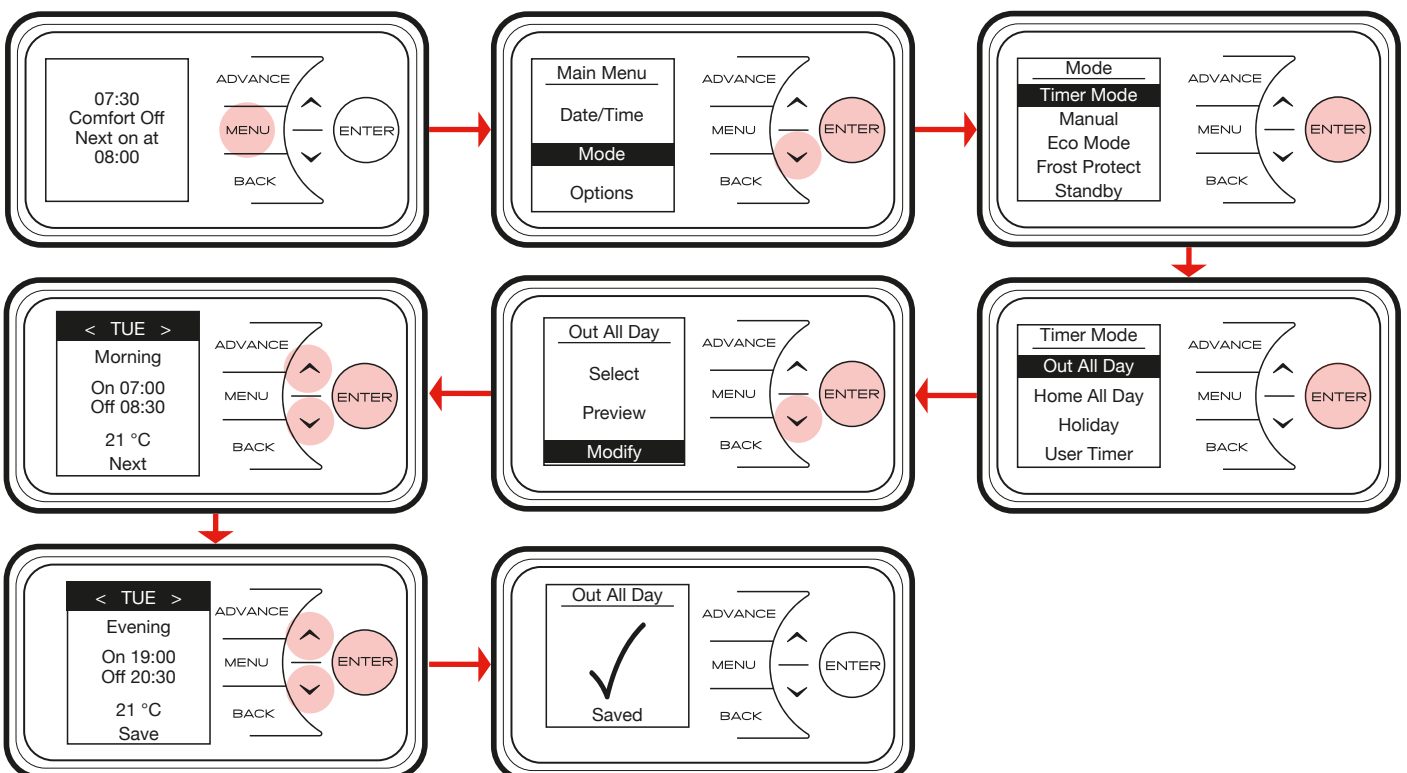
07:30
Comfort Off
Next on at
08:00

ADVANCE
MENU
BACK
ENTER

Main Menu
Date/Time
Mode
Options

ADVANCE
MENU
BACK
ENTER

Mode
Timer Mode
Manual
Eco Mode
Frost Protect
Standby

ADVANCE
MENU
BACK
ENTER

Timer Mode
Out All Day
Home All Day
Holiday
User Timer

ADVANCE
MENU
BACK
ENTER

Out All Day
Select
Preview
Modify

ADVANCE
MENU
BACK
ENTER

< TUE >
Morning
On 07:00
Off 08:30
21 °C
Next

ADVANCE
MENU
BACK
ENTER

< TUE >
Evening
On 19:00
Off 20:30
21 °C
Save

ADVANCE
MENU
BACK
ENTER

Out All Day
Saved

ADVANCE
MENU
BACK
ENTER